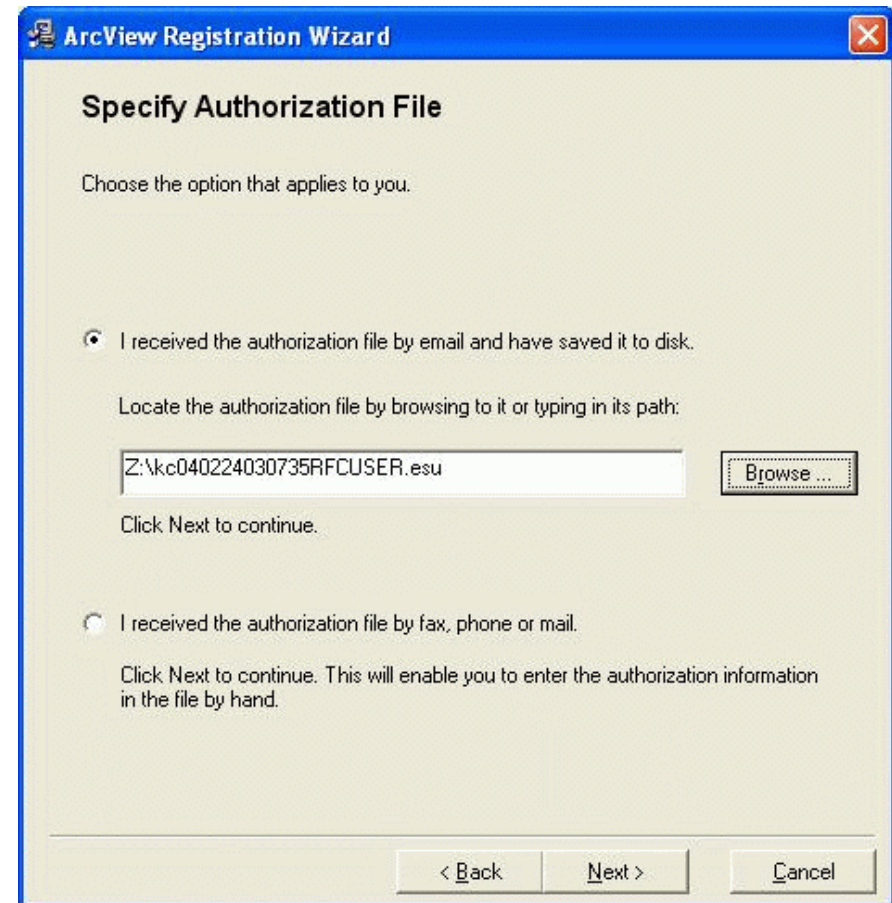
ArcView Registration Wizard

Specify Authorization File

Choose the option that applies to you.

I received the authorization file by email and have saved it to disk.

Locate the authorization file by browsing to it or typing in its path:

Z:\kc040224030735RFCUSER.esu

Browse ...

Click Next to continue.

I received the authorization file by fax, phone or mail.

Click Next to continue. This will enable you to enter the authorization information in the file by hand.

< Back

Next >

Cancel